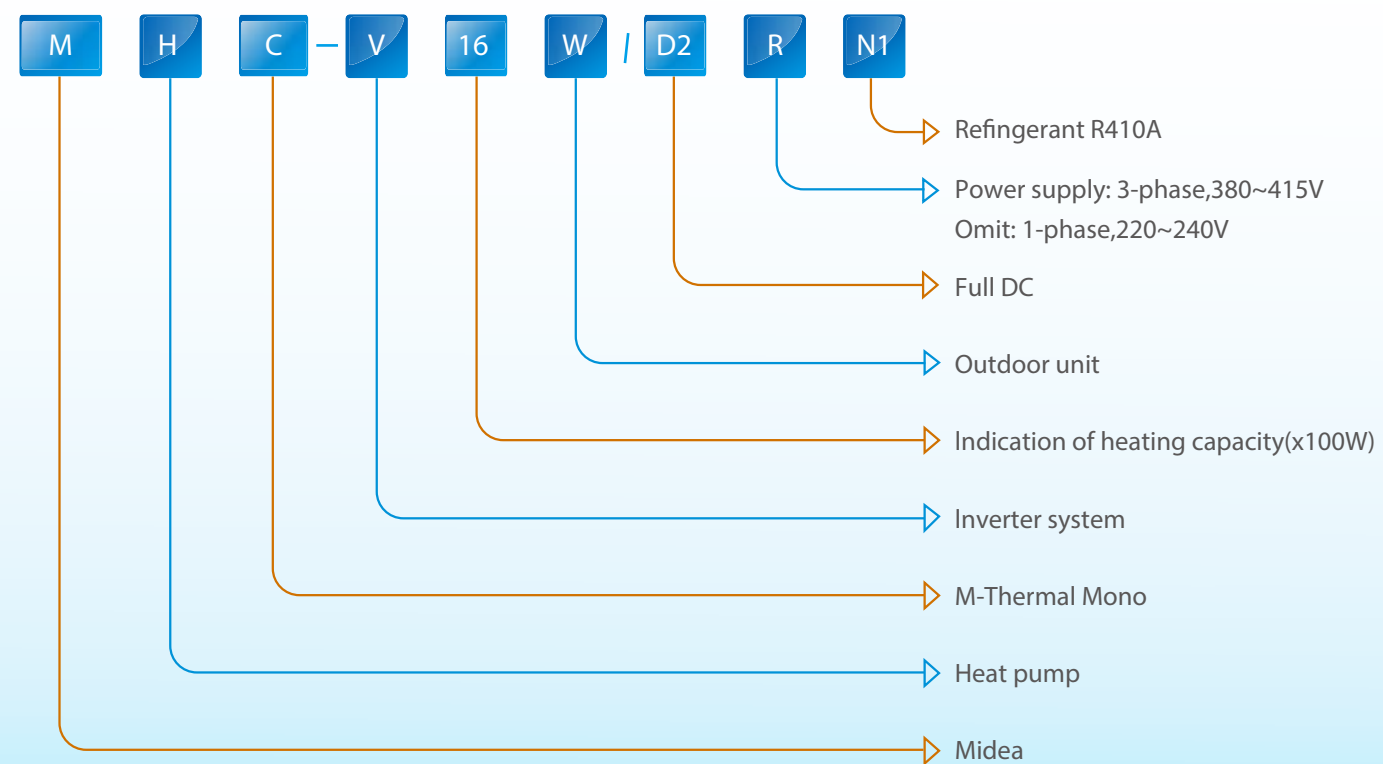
M H C – V 16 W / D2 R N1

Refingerant R410A

Power supply: 3-phase,380~415V
Omit: 1-phase,220~240V

Full DC

Outdoor unit

Indication of heating capacity(x100W)

Inverter system

M-Thermal Mono

Heat pump

Midea